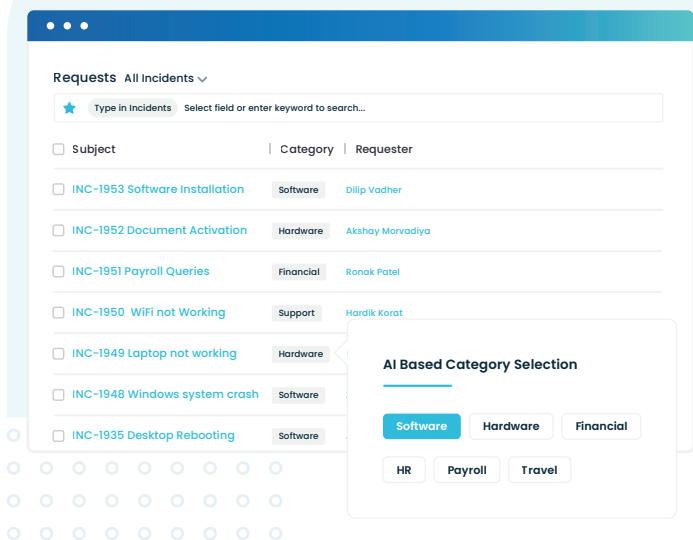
Requests All Incidents

Type in Incidents Select field or enter keyword to search...

| Subject | Category | Requester |
|---|---|---|
| INC-1953 Software Installation | Software | Dilip Vadher |
| INC-1952 Document Activation | Hardware | Akshay Morvadiya |
| INC-1951 Payroll Queries | Financial | Ronak Patel |
| INC-1950 WiFi not Working | Support | Hardik Korat |
| INC-1949 Laptop not working | Hardware | |
| INC-1948 Windows system crash | Software | |
| INC-1935 Desktop Rebooting | Software | |

AI Based Category Selection

Software Hardware Financial

HR Payroll Travel